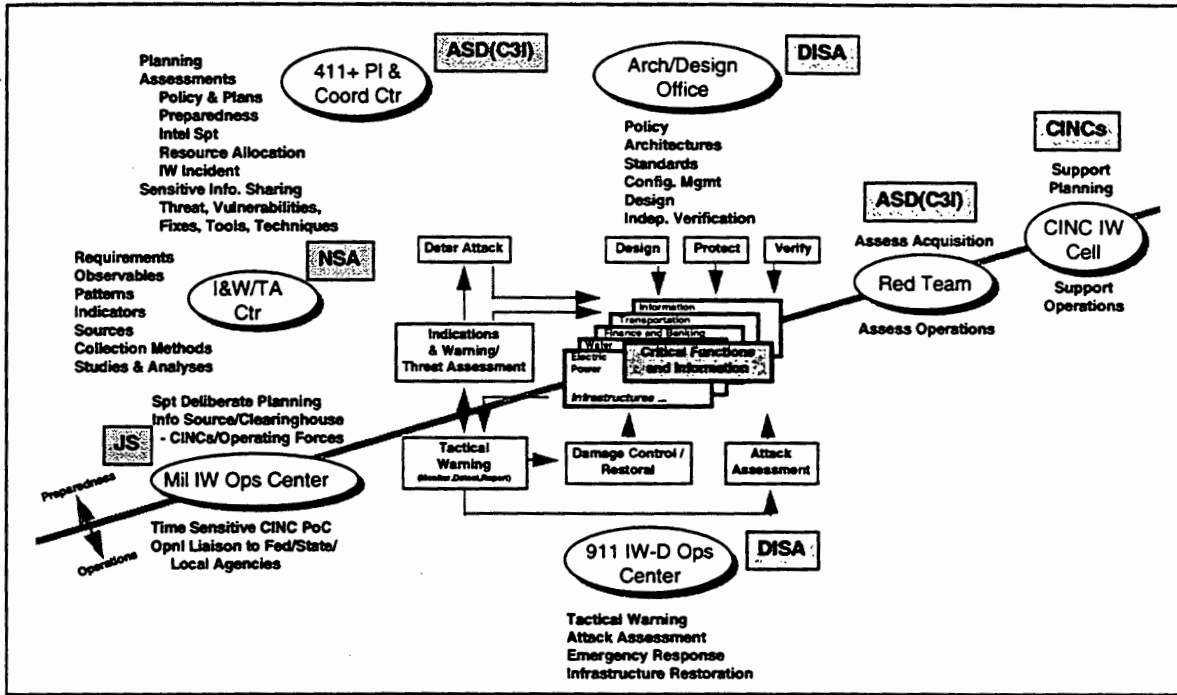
Planning
Assessments
Policy & Plans
Preparedness
Intel Spt
Resource Allocation
IW Incident
Sensitive Info. Sharing
Threat, Vulnerabilities,
Fixes, Tools, Techniques

411+ PI & Coord Ctr

ASD(C3I)

DISA

Arch/Design Office

Policy
Architectures
Standards
Config. Mgmt
Design
Indep. Verification

CINCs

Support Planning

CINC IW Cell

Support Operations

ASD(C3I)

Assess Acquisition

Red Team

Assess Operations

Requirements
Observables
Patterns
Indicators
Sources
Collection Methods
Studies & Analyses

NSA

I&W/TA Ctr

Deter Attack

Design

Protect

Verify

Indications & Warning/ Threat Assessment

Information
Transportation
Finance and Banking
Water
Electric Power
Infrastructures ...
Critical Functions and Information

Spt Deliberate Planning
Info Source/Clearinghouse
- CINCs/Operating Forces

JS

Mil IW Ops Center

Preparedness

Operations

Tactical Warning
(Monitor, Detect, Report)

Damage Control / Restoral

Attack Assessment

Time Sensitive CINC PoC
Opnl Liaison to Fed/State/ Local Agencies

911 IW-D Ops Center

DISA

Tactical Warning
Attack Assessment
Emergency Response
Infrastructure Restoration